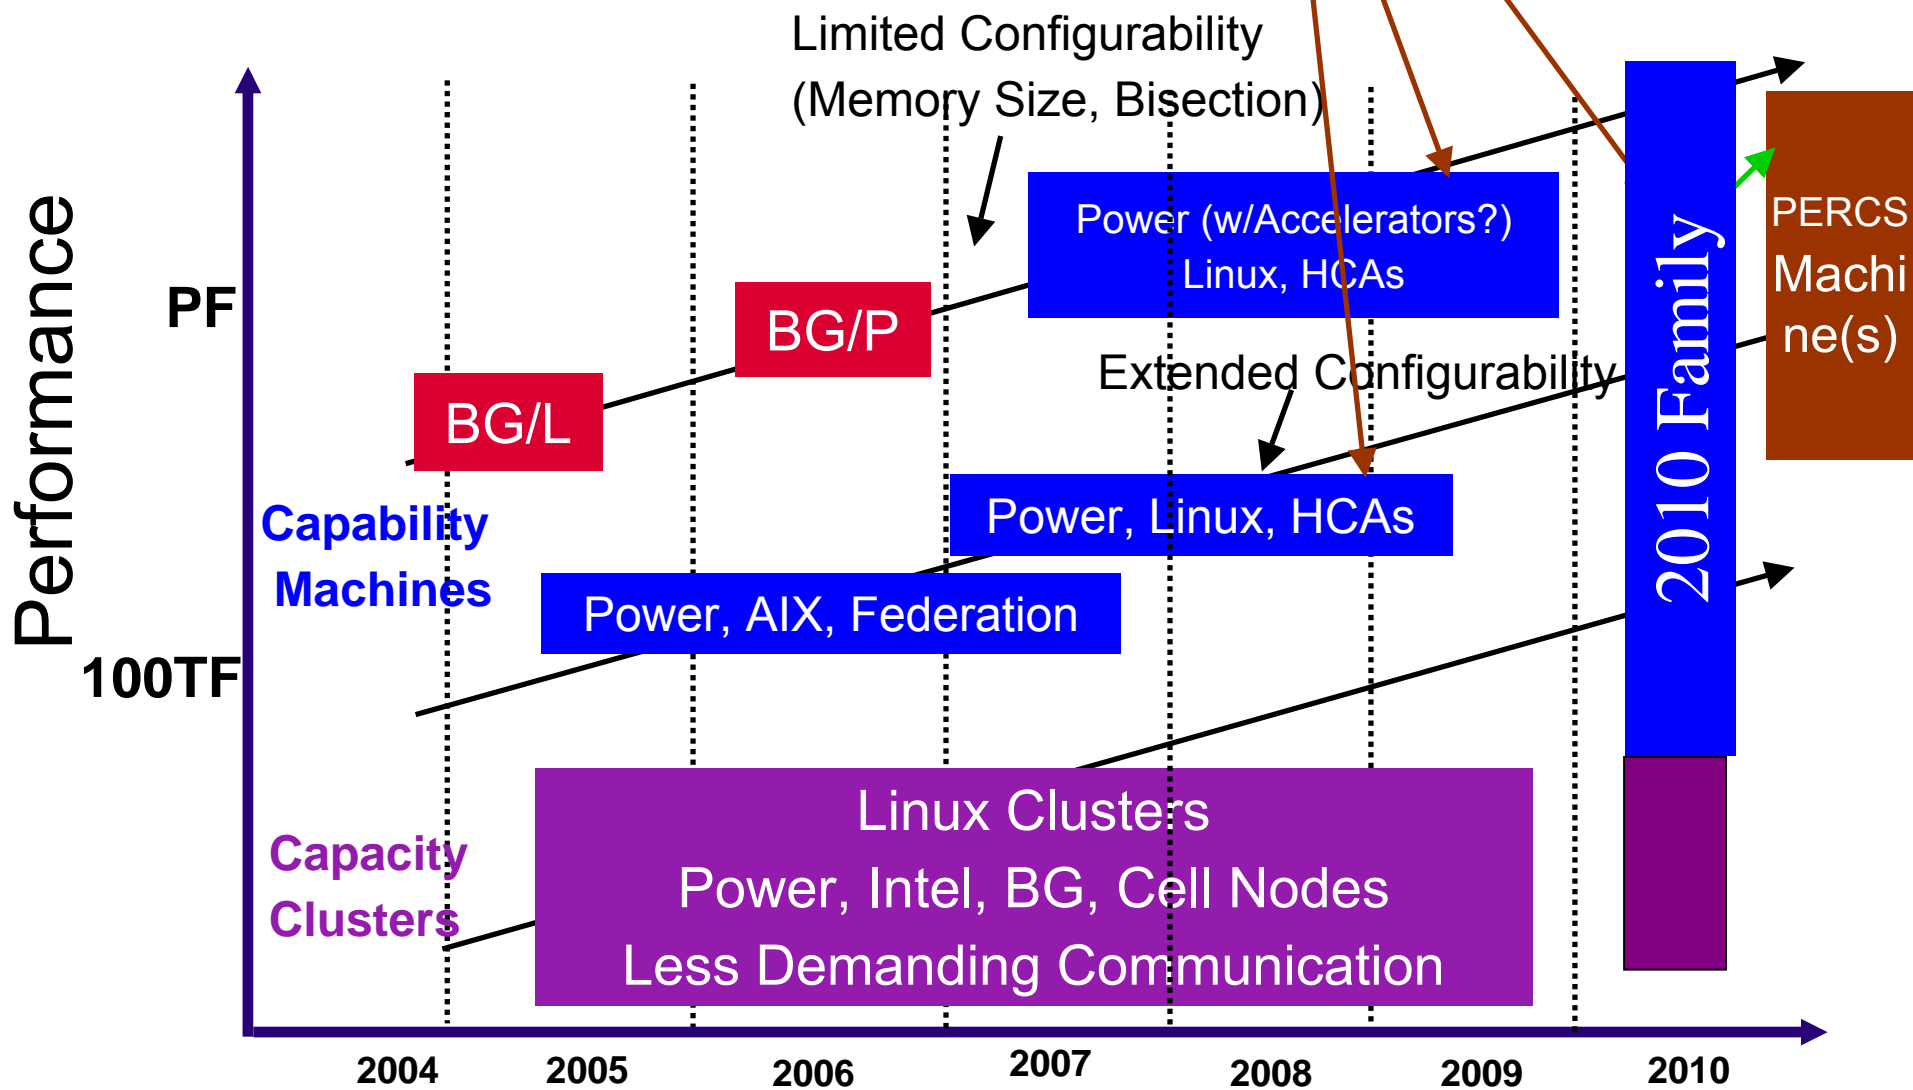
Limited Configurability
(Memory Size, Bisection)

Performance

PF

100TF

BG/L

BG/P

Power (w/Accelerators?)
Linux, HCAs

Extended Configurability

Power, Linux, HCAs

Capability
Machines

Power, AIX, Federation

2010 Family

PERCS
Machine(s)

Capacity
Clusters

Linux Clusters
Power, Intel, BG, Cell Nodes
Less Demanding Communication

2004 2005 2006 2007 2008 2009 2010